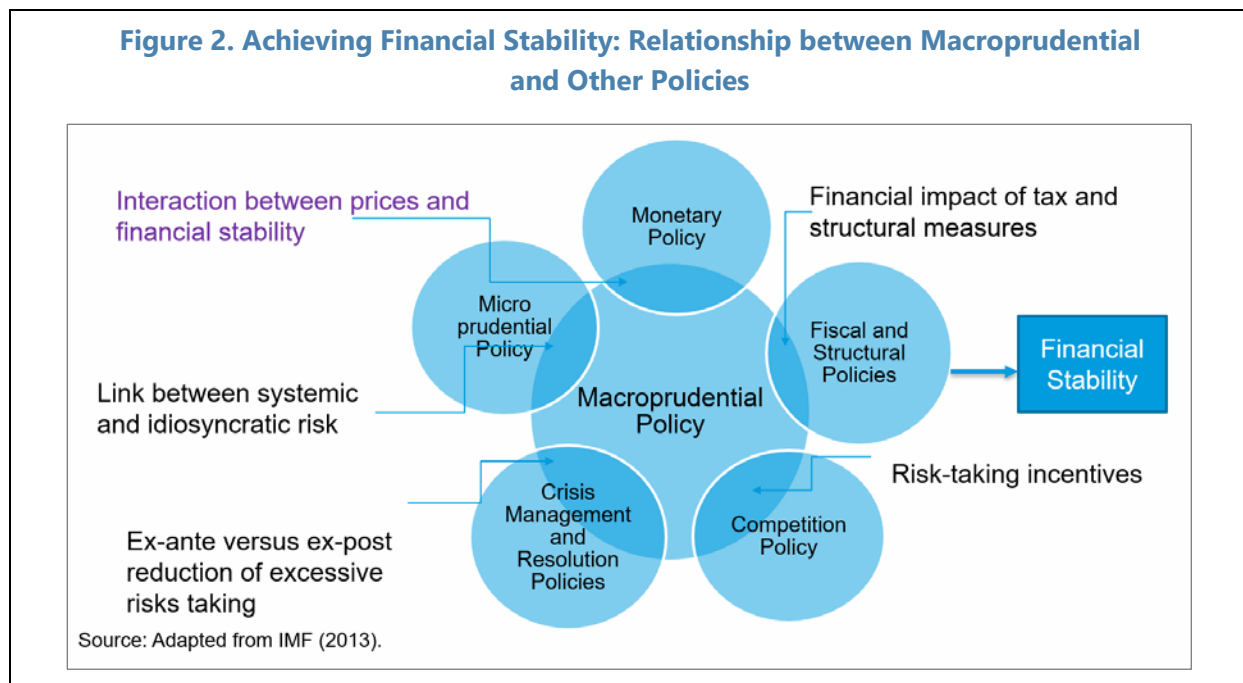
Figure 2. Achieving Financial Stability: Relationship between Macroprudential and Other Policies

Interaction between prices and financial stability

Monetary Policy

Financial impact of tax and structural measures

Micro prudential Policy

Macroprudential Policy

Fiscal and Structural Policies

Financial Stability

Link between systemic and idiosyncratic risk

Risk-taking incentives

Crisis Management and Resolution Policies

Competition Policy

Ex-ante versus ex-post reduction of excessive risks taking

Source: Adapted from IMF (2013).